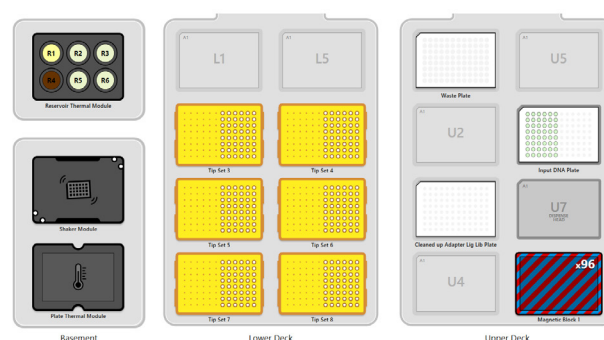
R1 R2 R3
R4 R5 R6
Reservoir Thermal Module

Shaker Module

Plate Thermal Module

Basement

A1
L1

A1
L5

Tip Set 3

Tip Set 4

Tip Set 5

Tip Set 6

Tip Set 7

Tip Set 8

Lower Deck

Waste Plate

A1
U5

A1
U2

Input DNA Plate

Cleaned up Adapter Lig Lib Plate

A1
U7
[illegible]

A1
U4

x96
Magnetic Block 1

Upper Deck